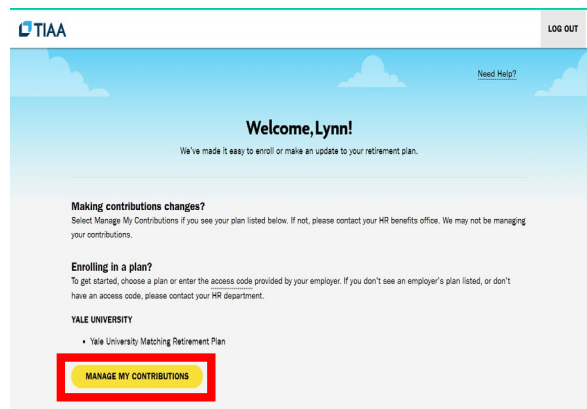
TIAA

LOG OUT

Need Help?

Welcome, Lynn!

We've made it easy to enroll or make an update to your retirement plan.

Making contributions changes?

Select Manage My Contributions if you see your plan listed below. If not, please contact your HR benefits office. We may not be managing your contributions.

Enrolling in a plan?

To get started, choose a plan or enter the access code provided by your employer. If you don't see an employer's plan listed, or don't have an access code, please contact your HR department.

YALE UNIVERSITY

• Yale University Matching Retirement Plan

MANAGE MY CONTRIBUTIONS